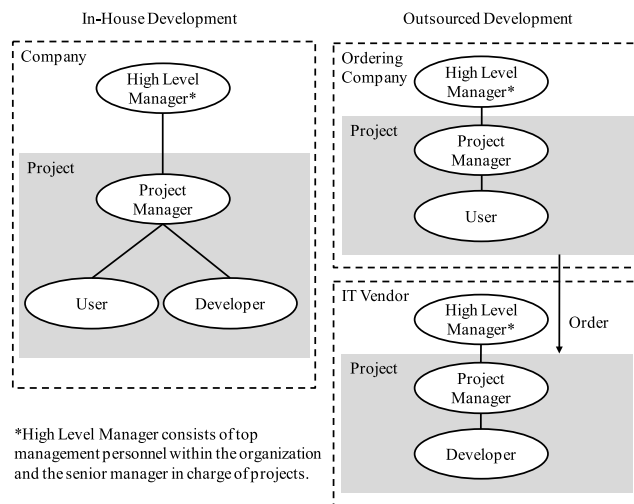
In-House Development

Company

High Level Manager*

Project

Project Manager

User

Developer

Outsourced Development

Ordering Company

High Level Manager*

Project

Project Manager

User

Order

IT Vendor

High Level Manager*

Project

Project Manager

Developer

*High Level Manager consists of top management personnel within the organization and the senior manager in charge of projects.